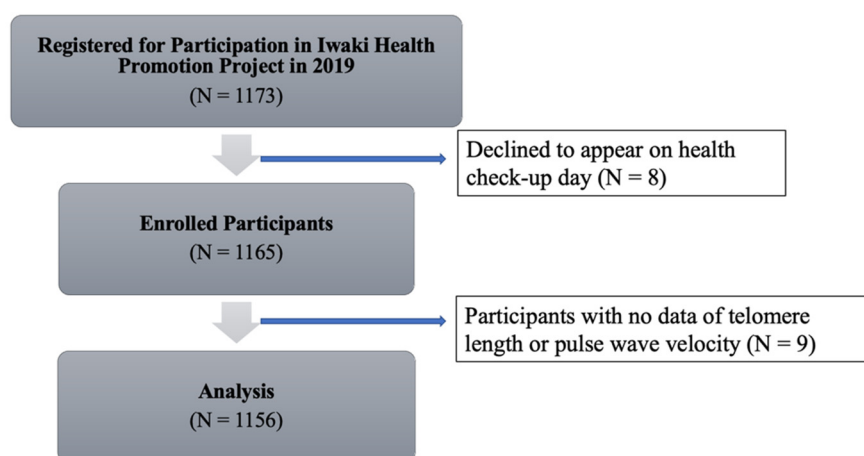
Registered for Participation in Iwaki Health Promotion Project in 2019
(N = 1173)

Declined to appear on health check-up day (N = 8)

Enrolled Participants
(N = 1165)

Participants with no data of telomere length or pulse wave velocity (N = 9)

Analysis
(N = 1156)